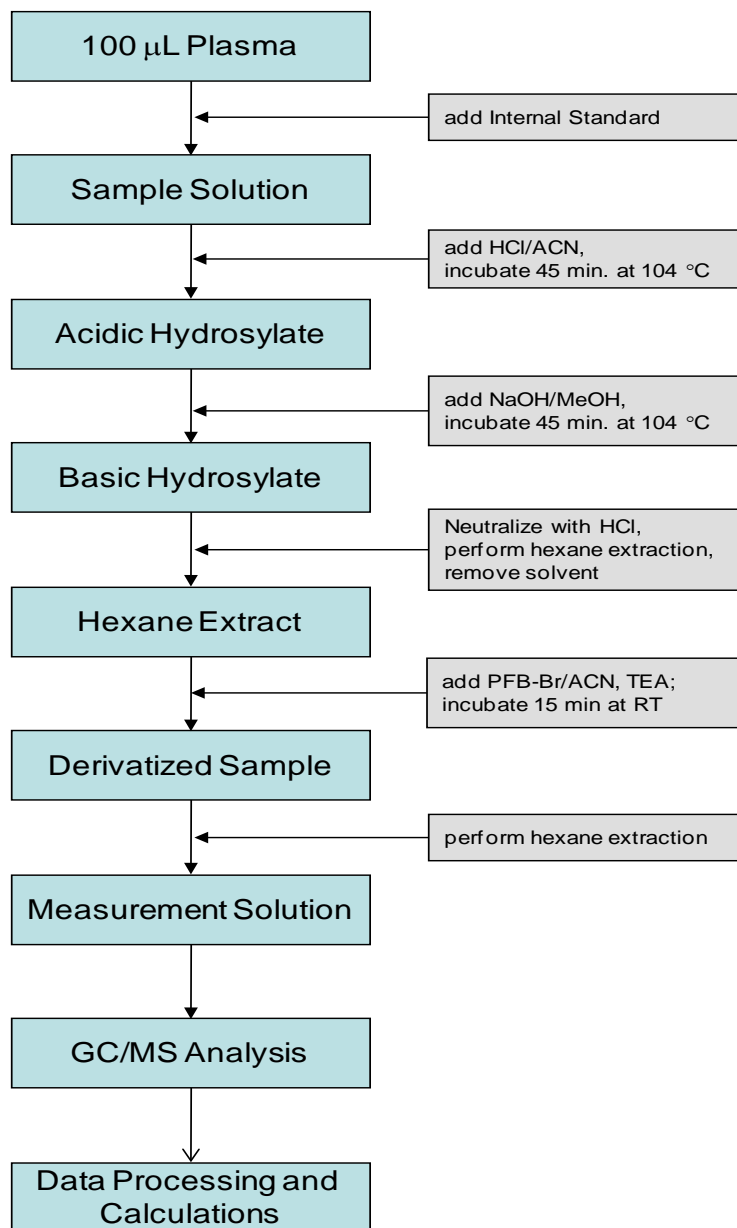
100 $\mu$L Plasma

add Internal Standard

Sample Solution

add HCl/ACN, incubate 45 min. at 104 °C

Acidic Hydrosylate

add NaOH/MeOH, incubate 45 min. at 104 °C

Basic Hydrosylate

Neutralize with HCl, perform hexane extraction, remove solvent

Hexane Extract

add PFB-Br/ACN, TEA; incubate 15 min at RT

Derivatized Sample

perform hexane extraction

Measurement Solution

GC/MS Analysis

Data Processing and Calculations